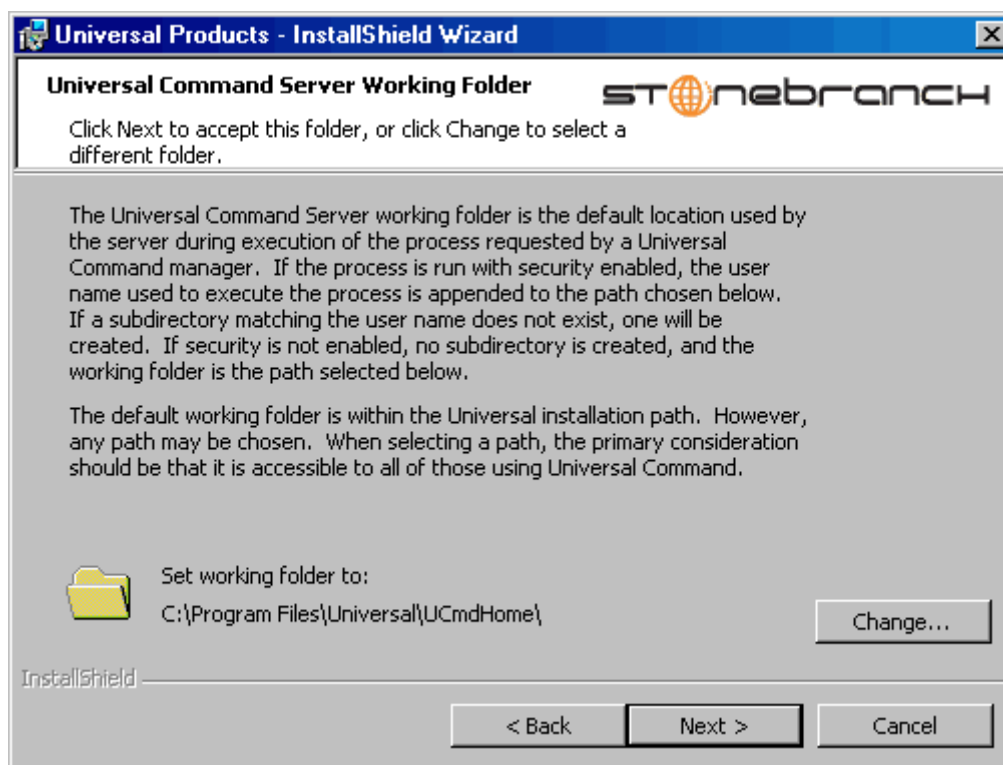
Universal Products - InstallShield Wizard

Universal Command Server Working Folder

stonebranch

Click Next to accept this folder, or click Change to select a different folder.

The Universal Command Server working folder is the default location used by the server during execution of the process requested by a Universal Command manager. If the process is run with security enabled, the user name used to execute the process is appended to the path chosen below. If a subdirectory matching the user name does not exist, one will be created. If security is not enabled, no subdirectory is created, and the working folder is the path selected below.

The default working folder is within the Universal installation path. However, any path may be chosen. When selecting a path, the primary consideration should be that it is accessible to all of those using Universal Command.

Set working folder to:

C:\Program Files\Universal\UCmdHome\

Change...

InstallShield

< Back

Next >

Cancel